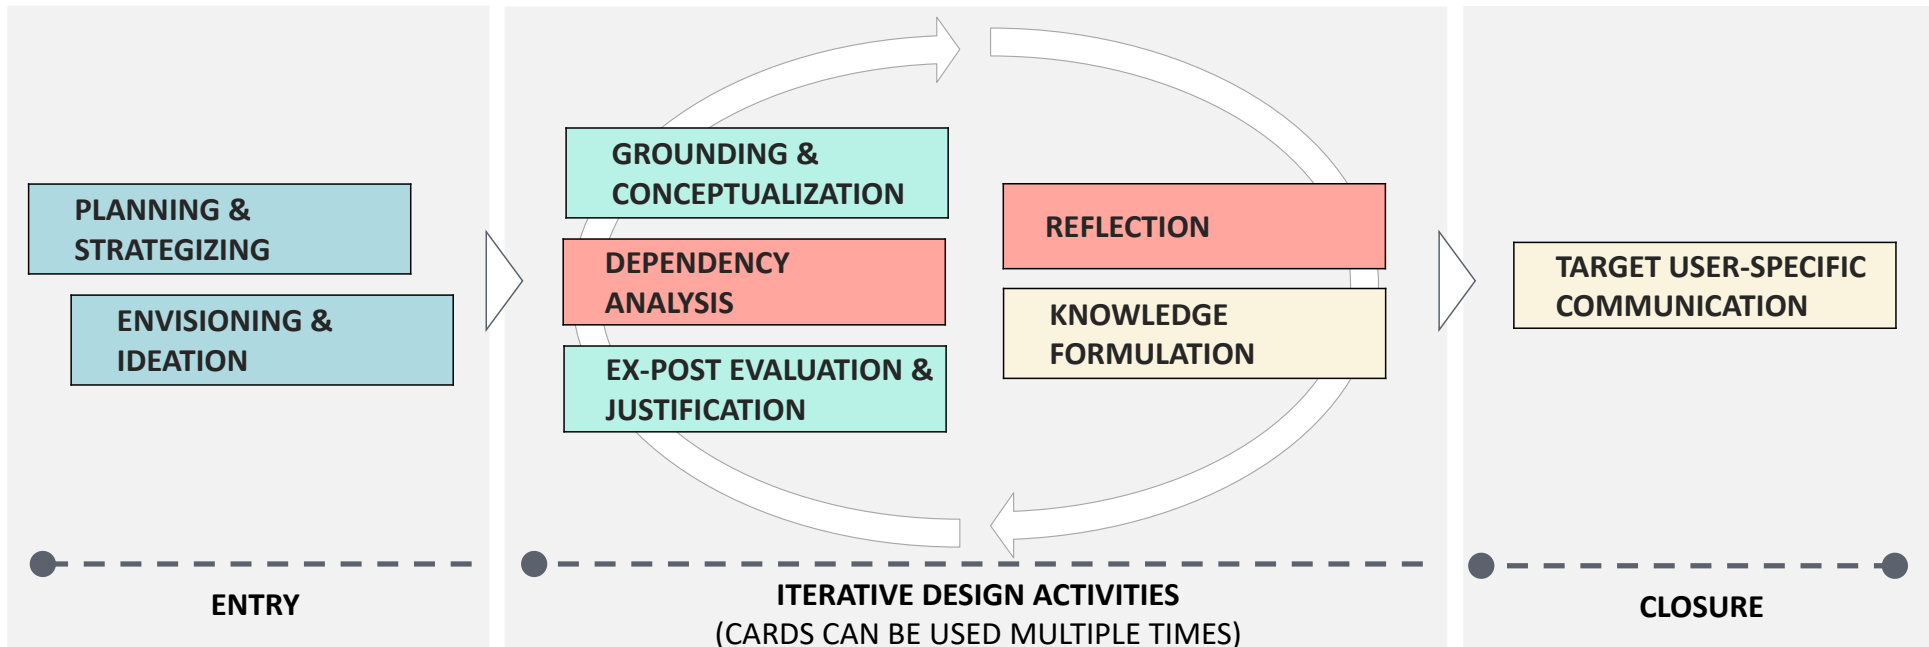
PLANNING & STRATEGIZING

ENVISIONING & IDEATION

GROUNDING & CONCEPTUALIZATION

DEPENDENCY ANALYSIS

EX-POST EVALUATION & JUSTIFICATION

REFLECTION

KNOWLEDGE FORMULATION

TARGET USER-SPECIFIC COMMUNICATION

ENTRY

ITERATIVE DESIGN ACTIVITIES
(CARDS CAN BE USED MULTIPLE TIMES)

CLOSURE